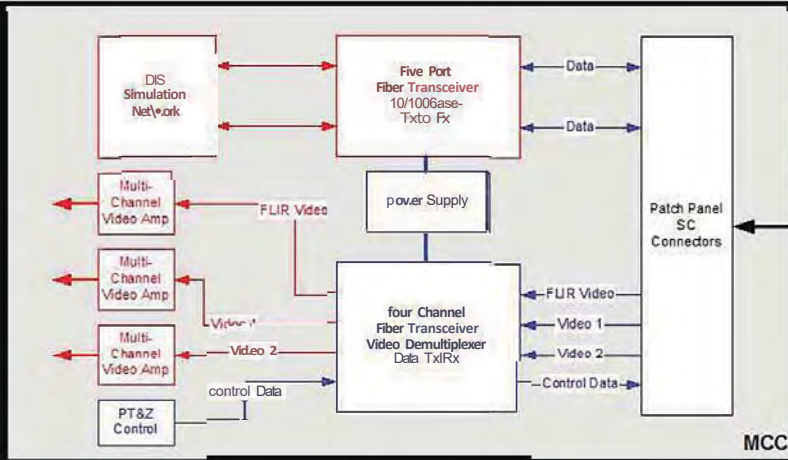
DIS Simulation Net\•.ork

Five Port Fiber Transceiver 10/1006ase-Txto Fx

Data

Data

Multi-Channel Video Amp

FLIR Video

pov.er Supply

Patch Panel SC Connectors

Multi-Channel Video Amp

FLIR Video

four Channel Fiber Transceiver Video Demultiplexer Data TxIRx

Multi-Channel Video Amp

Video 1

Video 1

Vid.eo 2

Video 2

control Data

Control Data

PT&Z Control

MCC